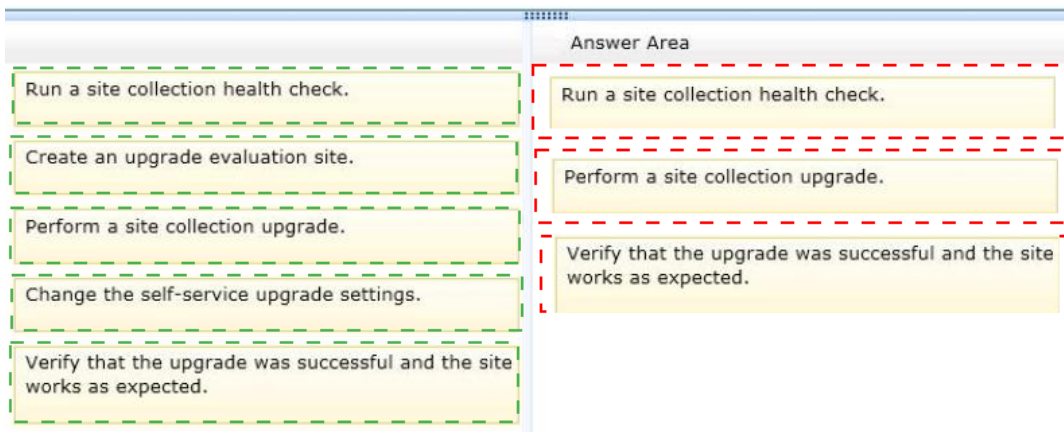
Run a site collection health check.

Create an upgrade evaluation site.

Perform a site collection upgrade.

Change the self-service upgrade settings.

Verify that the upgrade was successful and the site works as expected.

Answer Area

Run a site collection health check.

Perform a site collection upgrade.

Verify that the upgrade was successful and the site works as expected.